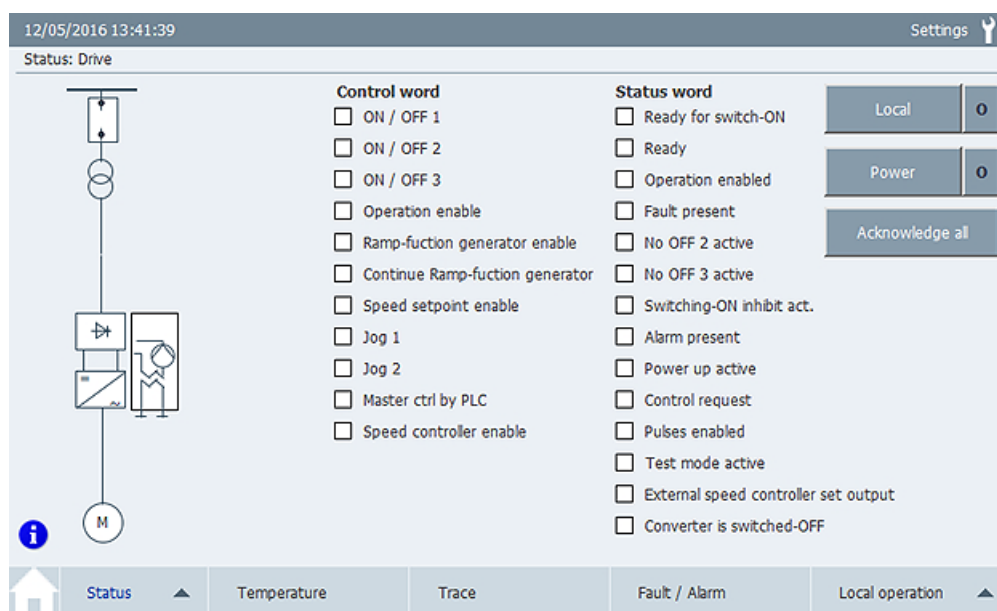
12/05/2016 13:41:39

Settings

Status: Drive

M

Control word
ON / OFF 1
ON / OFF 2
ON / OFF 3
Operation enable
Ramp-fuction generator enable
Continue Ramp-fuction generator
Speed setpoint enable
Jog 1
Jog 2
Master ctrl by PLC
Speed controller enable

Status word
Ready for switch-ON
Ready
Operation enabled
Fault present
No OFF 2 active
No OFF 3 active
Switching-ON inhibit act.
Alarm present
Power up active
Control request
Pulses enabled
Test mode active
External speed controller set output
Converter is switched-OFF

Local 0
Power 0
Acknowledge all

Status
Temperature
Trace
Fault / Alarm
Local operation